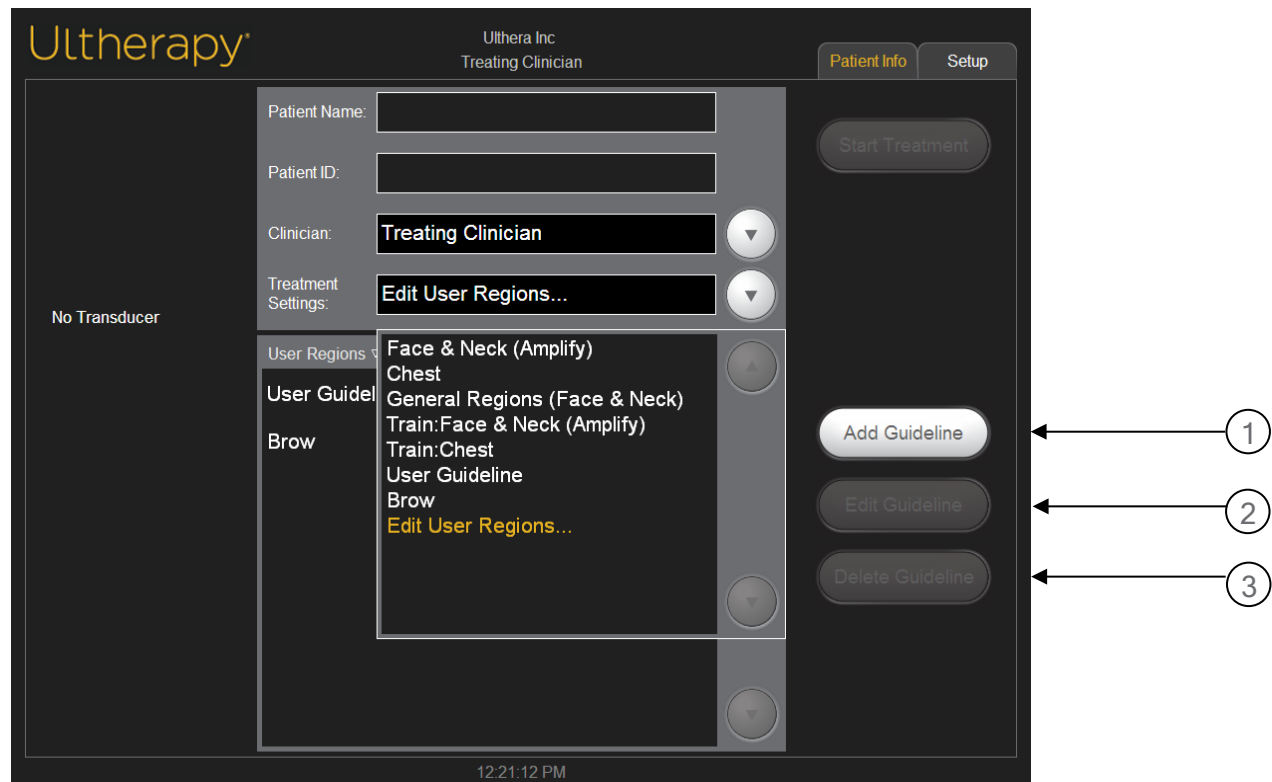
Ultherapy®

Ulthera Inc
Treating Clinician

Patient Info
Setup

Start Treatment

Patient Name:

Patient ID:

Clinician: Treating Clinician

Treatment Settings: Edit User Regions...

No Transducer

User Regions ▽

User Guidel

Brow

Face & Neck (Amplify)
Chest
General Regions (Face & Neck)
Train:Face & Neck (Amplify)
Train:Chest
User Guideline
Brow
Edit User Regions...

Add Guideline
Edit Guideline
Delete Guideline

1
2
3

12:21:12 PM